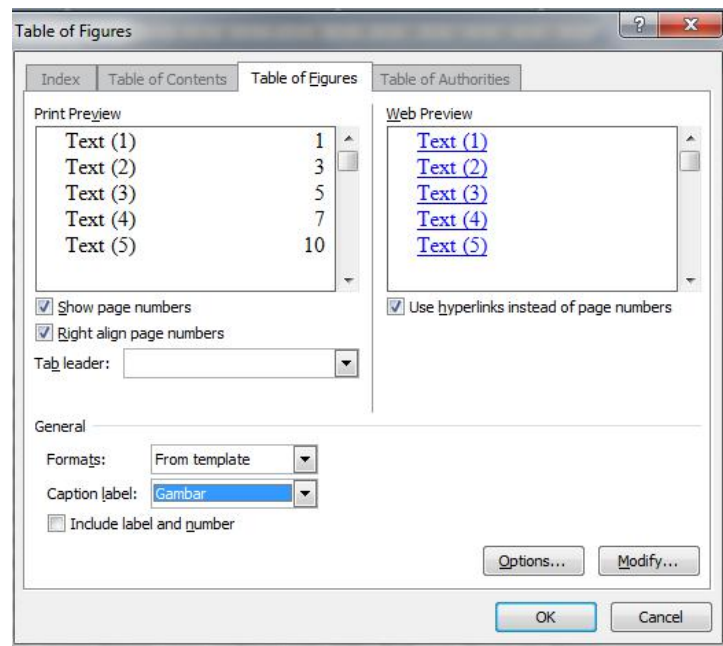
Table of Figures

?

X

Index

Table of Contents

Table of Figures

Table of Authorities

Print Preview

| | |
|---|---|
| Text (1) | 1 |
| Text (2) | 3 |
| Text (3) | 5 |
| Text (4) | 7 |
| Text (5) | 10 |

Show page numbers

Right align page numbers

Tab leader:

Web Preview

Text (1)
Text (2)
Text (3)
Text (4)
Text (5)

Use hyperlinks instead of page numbers

General

Formats: From template

Caption label: Gambar

Include label and number

Options...

Modify...

OK

Cancel